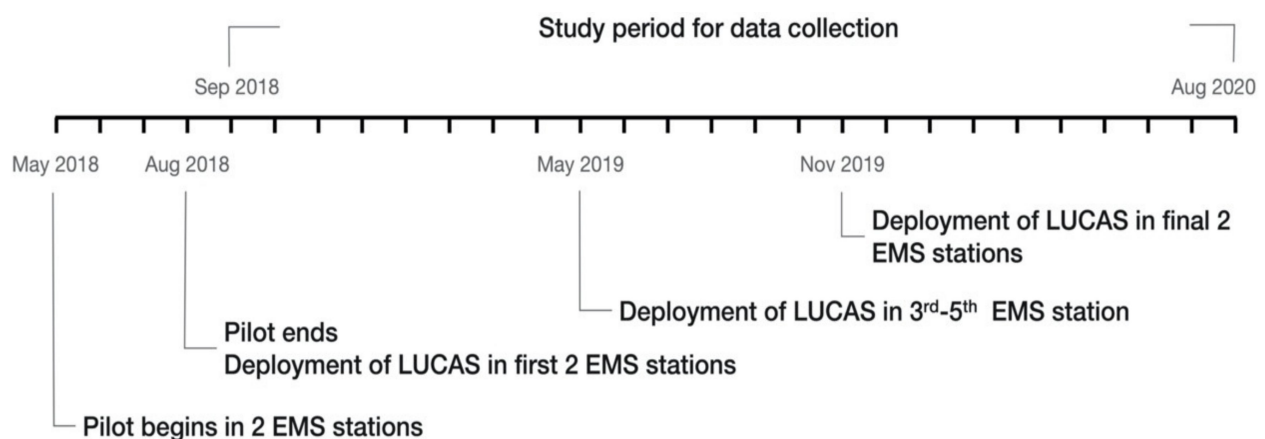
Study period for data collection

Sep 2018

Aug 2020

May 2018

Aug 2018

May 2019

Nov 2019

Deployment of LUCAS in final 2 EMS stations

Deployment of LUCAS in $3^{rd}$-$5^{th}$ EMS station

Pilot ends
Deployment of LUCAS in first 2 EMS stations

Pilot begins in 2 EMS stations